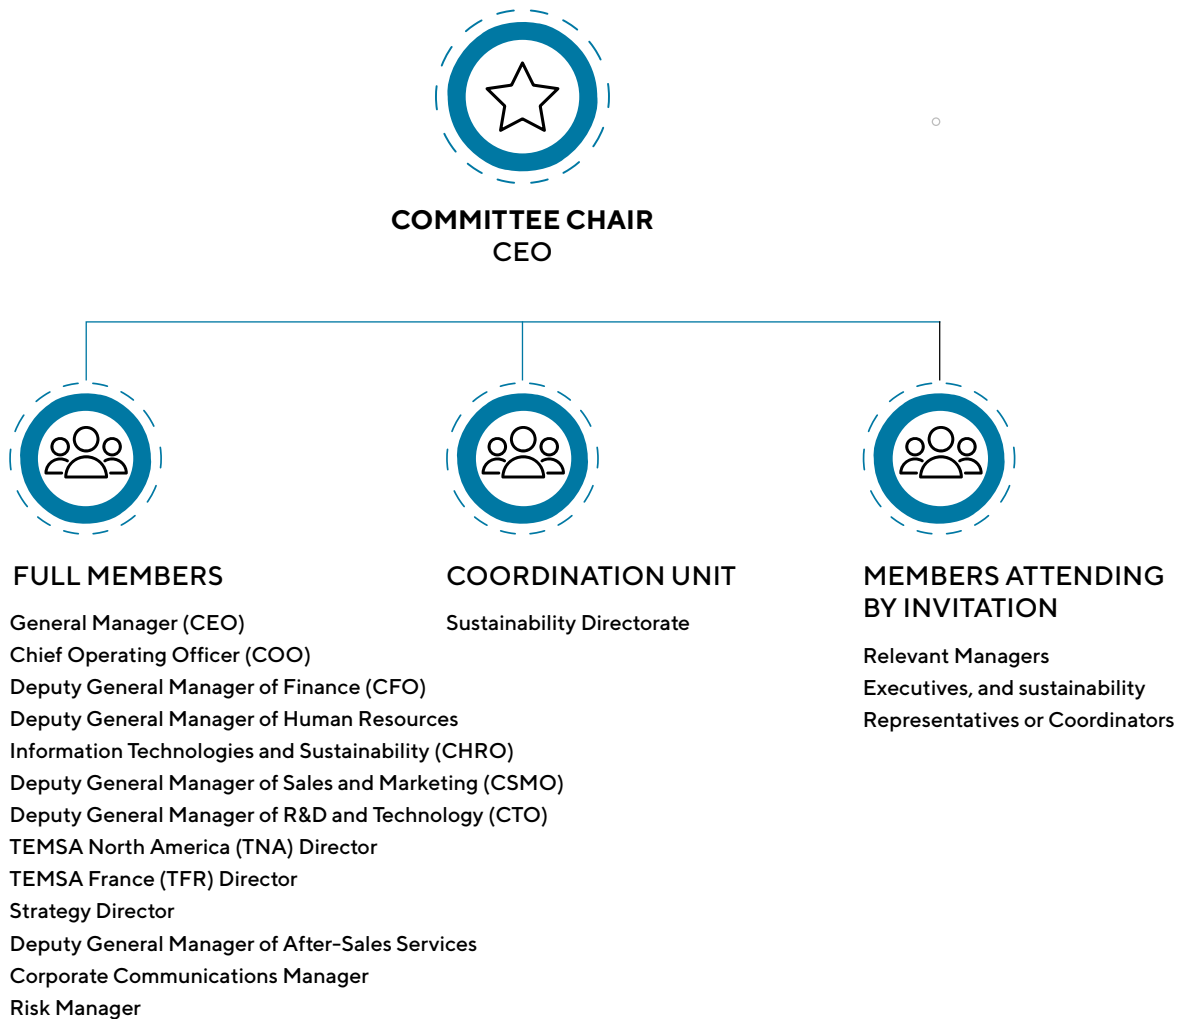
COMMITTEE CHAIR
CEO

FULL MEMBERS

General Manager (CEO)
Chief Operating Officer (COO)
Deputy General Manager of Finance (CFO)
Deputy General Manager of Human Resources
Information Technologies and Sustainability (CHRO)
Deputy General Manager of Sales and Marketing (CSMO)
Deputy General Manager of R&D and Technology (CTO)
TEMSA North America (TNA) Director
TEMSA France (TFR) Director
Strategy Director
Deputy General Manager of After-Sales Services
Corporate Communications Manager
Risk Manager

COORDINATION UNIT

Sustainability Directorate

MEMBERS ATTENDING BY INVITATION

Relevant Managers
Executives, and sustainability
Representatives or Coordinators